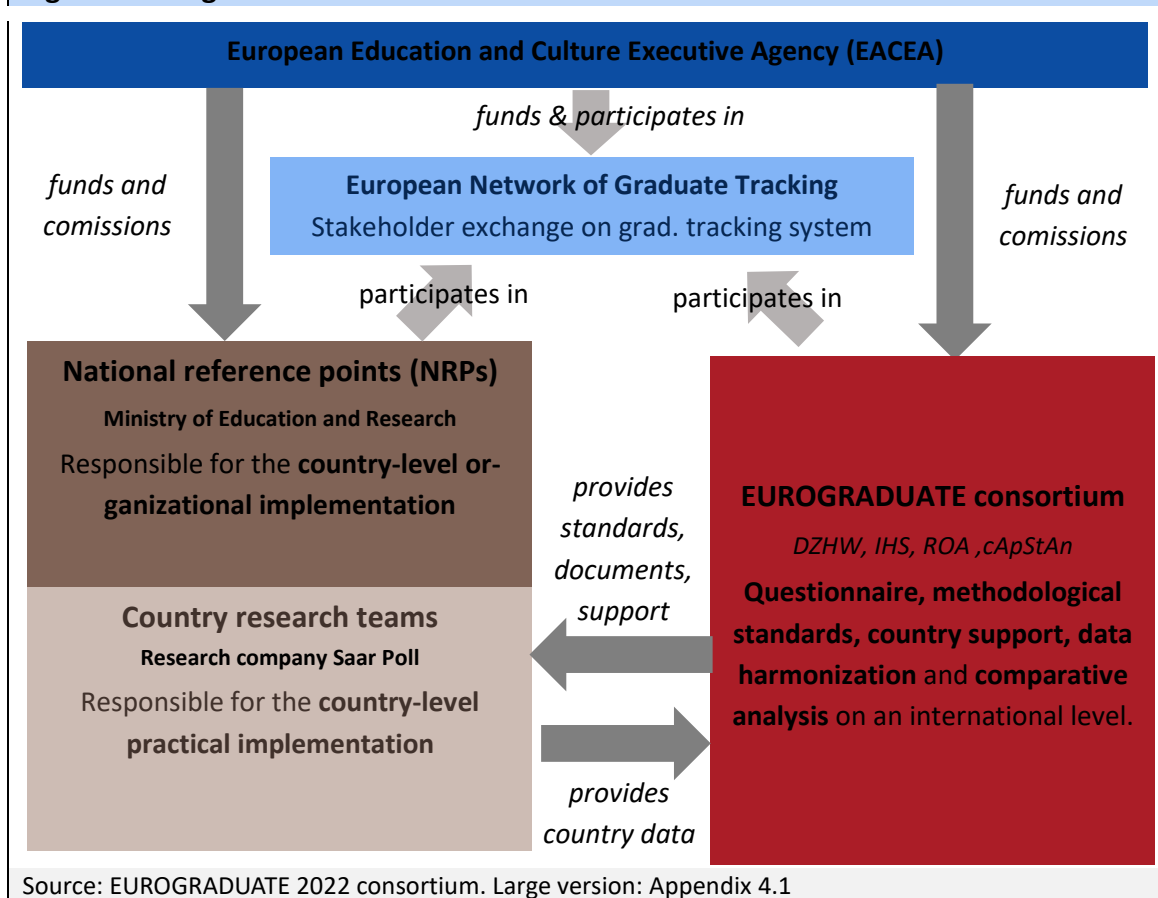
European Education and Culture Executive Agency (EACEA)

funds & participates in

funds and comissions

European Network of Graduate Tracking
Stakeholder exchange on grad. tracking system

funds and comissions

participates in

participates in

National reference points (NRPs)
Ministry of Education and Research
Responsible for the **country-level organizational implementation**

provides standards, documents, support

EUROGRADUATE consortium
DZHW, IHS, ROA ,cApStAn
**Questionnaire, methodological standards, country support, data harmonization** and **comparative analysis** on an international level.

Country research teams
Research company Saar Poll
Responsible for the **country-level practical implementation**

provides country data

Source: EUROGRADUATE 2022 consortium. Large version: Appendix 4.1